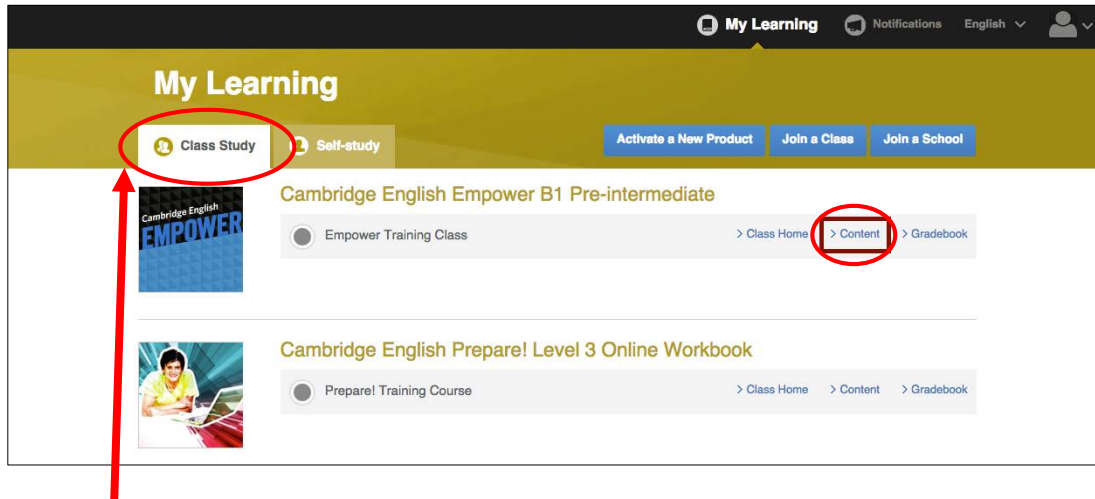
My Learning Notifications English

My Learning

Class Study Self-study

Activate a New Product Join a Class Join a School

Cambridge English EMPOWER

Cambridge English Empower B1 Pre-intermediate

Empower Training Class > Class Home > Content > Gradebook

Cambridge English Prepare! Level 3 Online Workbook

Prepare! Training Course > Class Home > Content > Gradebook